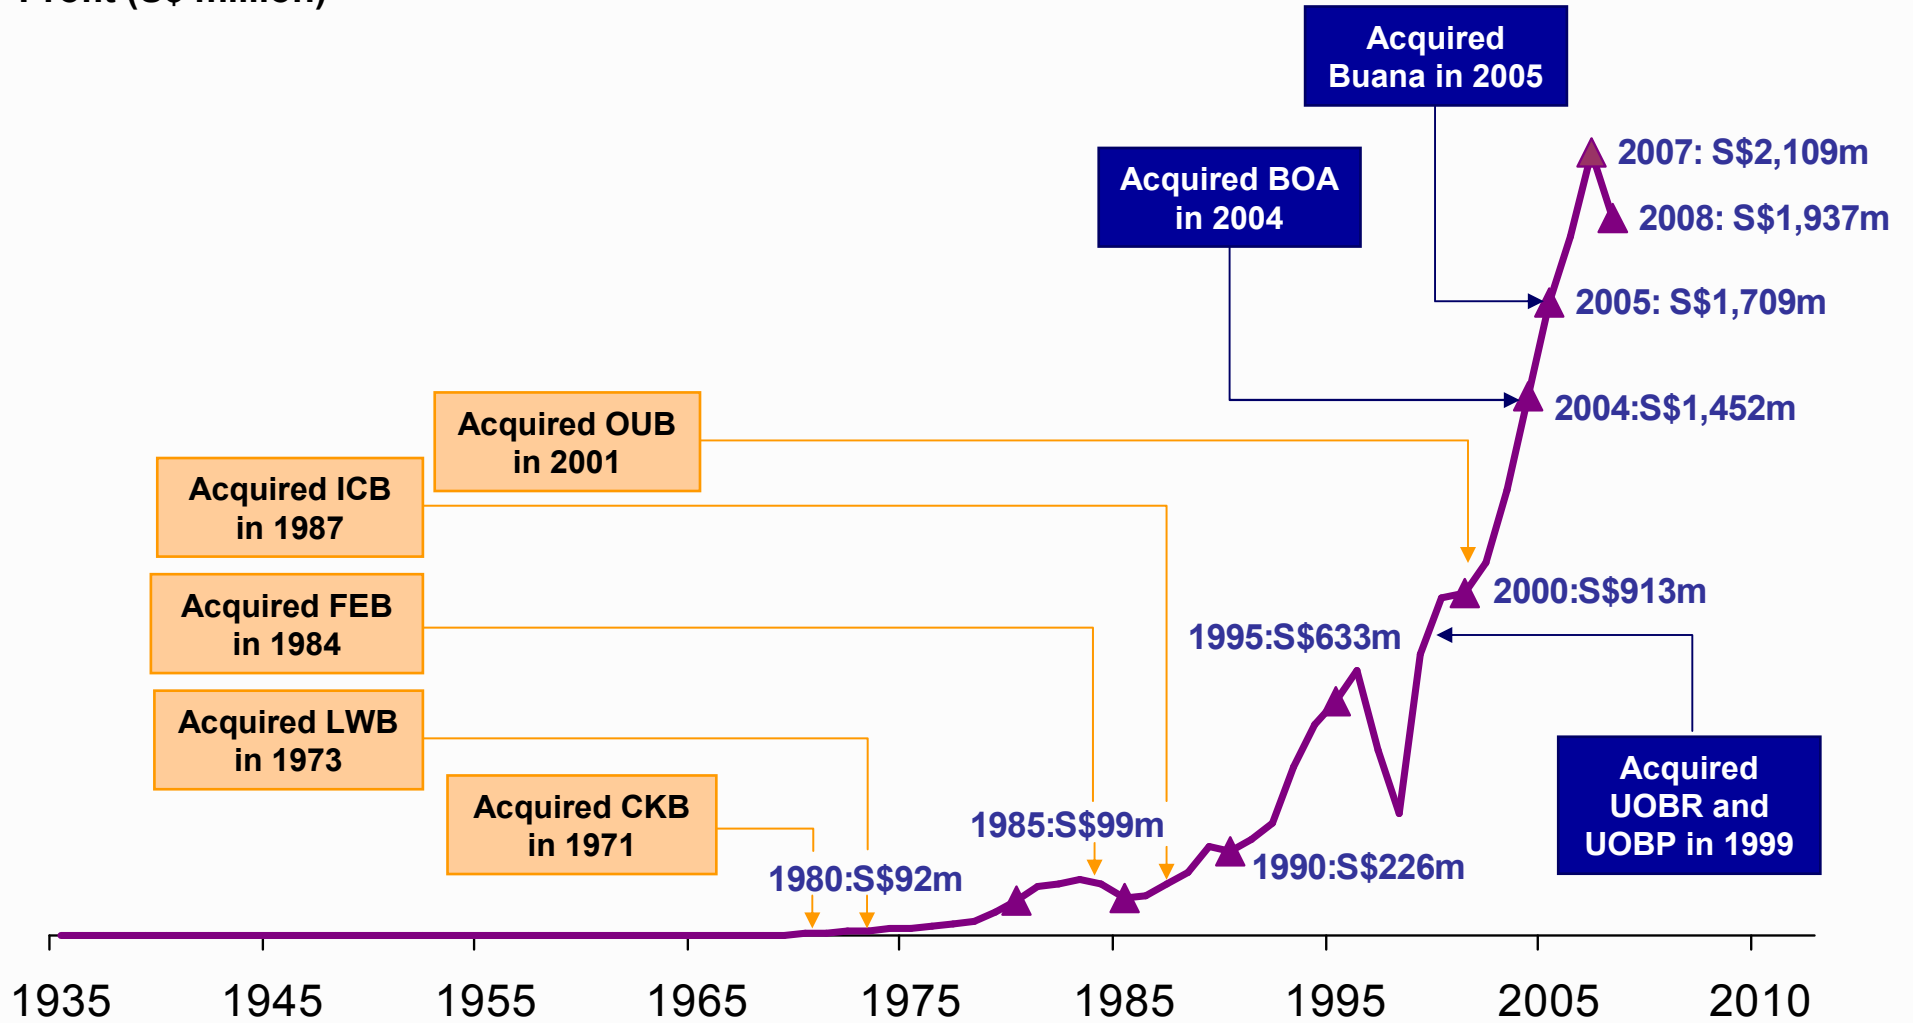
Acquired Buana in 2005

2007: S$2,109m

2008: S$1,937m

Acquired BOA in 2004

2005: S$1,709m

2004:S$1,452m

Acquired OUB in 2001

Acquired ICB in 1987

2000:S$913m

Acquired FEB in 1984

1995:S$633m

Acquired LWB in 1973

Acquired UOBR and UOBP in 1999

Acquired CKB in 1971

1985:S$99m

1980:S$92m

1990:S$226m

1935 1945 1955 1965 1975 1985 1995 2005 2010